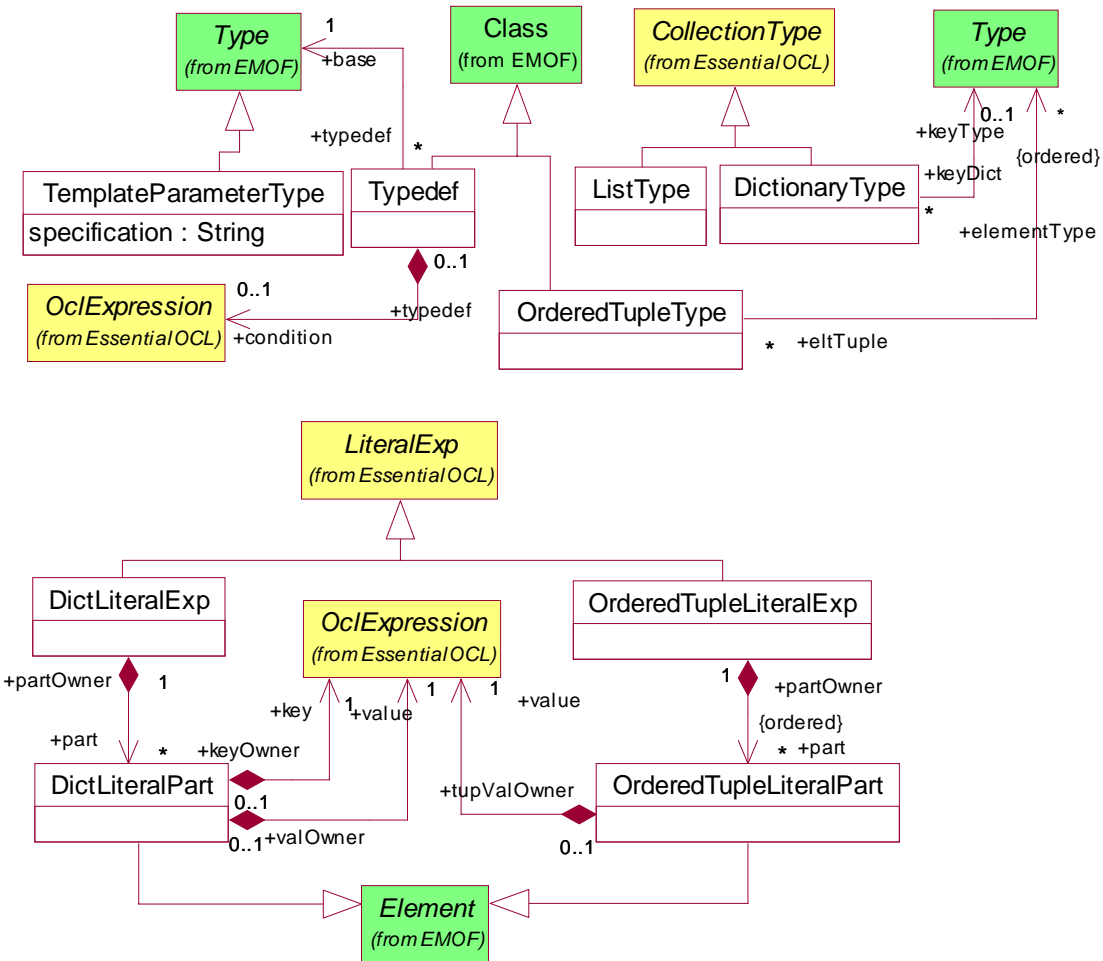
Type
(from EMOF)

1
+base

Class
(from EMOF)

CollectionType
(from EssentialOCL)

Type
(from EMOF)

+typedef
*

0..1
+keyType
*
{ordered}
+keyDict

TemplateParameterType
specification : String

Typedef

ListType

DictionaryType

*
+elementType

0..1

OclExpression
(from EssentialOCL)

0..1
+typedef
+condition

OrderedTupleType

* +eltTuple

LiteralExp
(from EssentialOCL)

DictLiteralExp

OclExpression
(from EssentialOCL)

OrderedTupleLiteralExp

+partOwner
1

+key
1
+value
1
1
+value

1
+partOwner
{ordered}

+part
*
+keyOwner

* +part

DictLiteralPart

0..1
+valOwner
0..1

+tupValOwner

OrderedTupleLiteralPart

0..1

Element
(from EMOF)